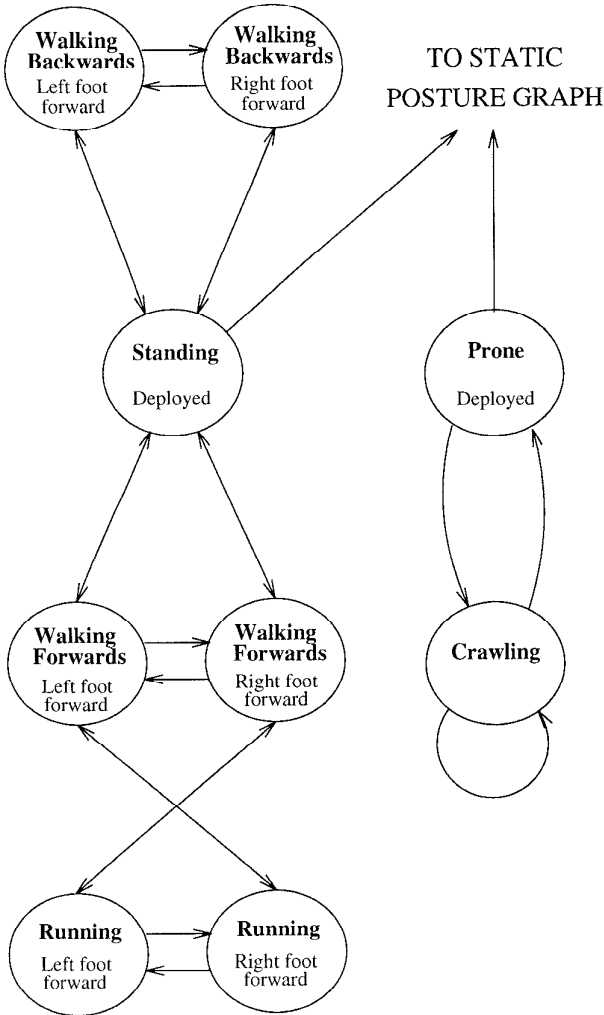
Walking Backwards
Left foot forward

Walking Backwards
Right foot forward

TO STATIC POSTURE GRAPH

Standing
Deployed

Prone
Deployed

Walking Forwards
Left foot forward

Walking Forwards
Right foot forward

Crawling

Running
Left foot forward

Running
Right foot forward